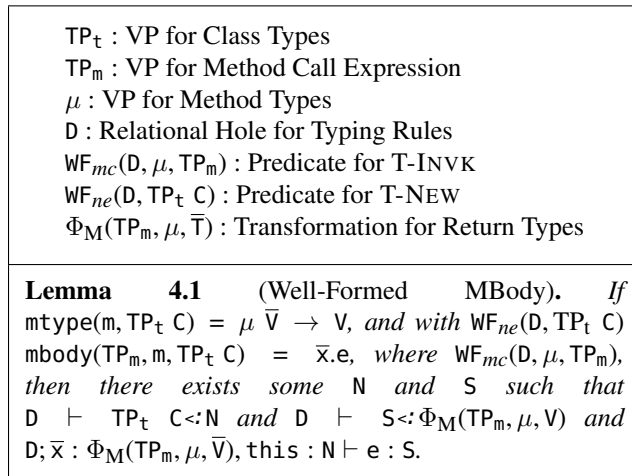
$\mathtt{TP_t}$ : VP for Class Types
$\mathtt{TP_m}$ : VP for Method Call Expression
$\mu$ : VP for Method Types
$\mathtt{D}$ : Relational Hole for Typing Rules
$\mathtt{WF}_{mc}(\mathtt{D}, \mu, \mathtt{TP_m})$ : Predicate for T-INVK
$\mathtt{WF}_{ne}(\mathtt{D}, \mathtt{TP_t}\ \mathtt{C})$ : Predicate for T-NEW
$\Phi_{\mathrm{M}}(\mathtt{TP_m}, \mu, \overline{\mathtt{T}})$ : Transformation for Return Types

**Lemma 4.1** (Well-Formed MBody). *If* $\mathtt{mtype}(\mathtt{m}, \mathtt{TP_t}\ \mathtt{C}) = \mu\ \overline{\mathtt{V}} \rightarrow \mathtt{V}$*, and with* $\mathtt{WF}_{ne}(\mathtt{D}, \mathtt{TP_t}\ \mathtt{C})$ $\mathtt{mbody}(\mathtt{TP_m}, \mathtt{m}, \mathtt{TP_t}\ \mathtt{C}) = \overline{\mathtt{x}}.\mathtt{e}$*, where* $\mathtt{WF}_{mc}(\mathtt{D}, \mu, \mathtt{TP_m})$*, then there exists some* $\mathtt{N}$ *and* $\mathtt{S}$ *such that* $\mathtt{D} \vdash \mathtt{TP_t}\ \mathtt{C} <: \mathtt{N}$ *and* $\mathtt{D} \vdash \mathtt{S} <: \Phi_{\mathrm{M}}(\mathtt{TP_m}, \mu, \mathtt{V})$ *and* $\mathtt{D}; \overline{\mathtt{x}} : \Phi_{\mathrm{M}}(\mathtt{TP_m}, \mu, \overline{\mathtt{V}}), \mathtt{this} : \mathtt{N} \vdash \mathtt{e} : \mathtt{S}$.